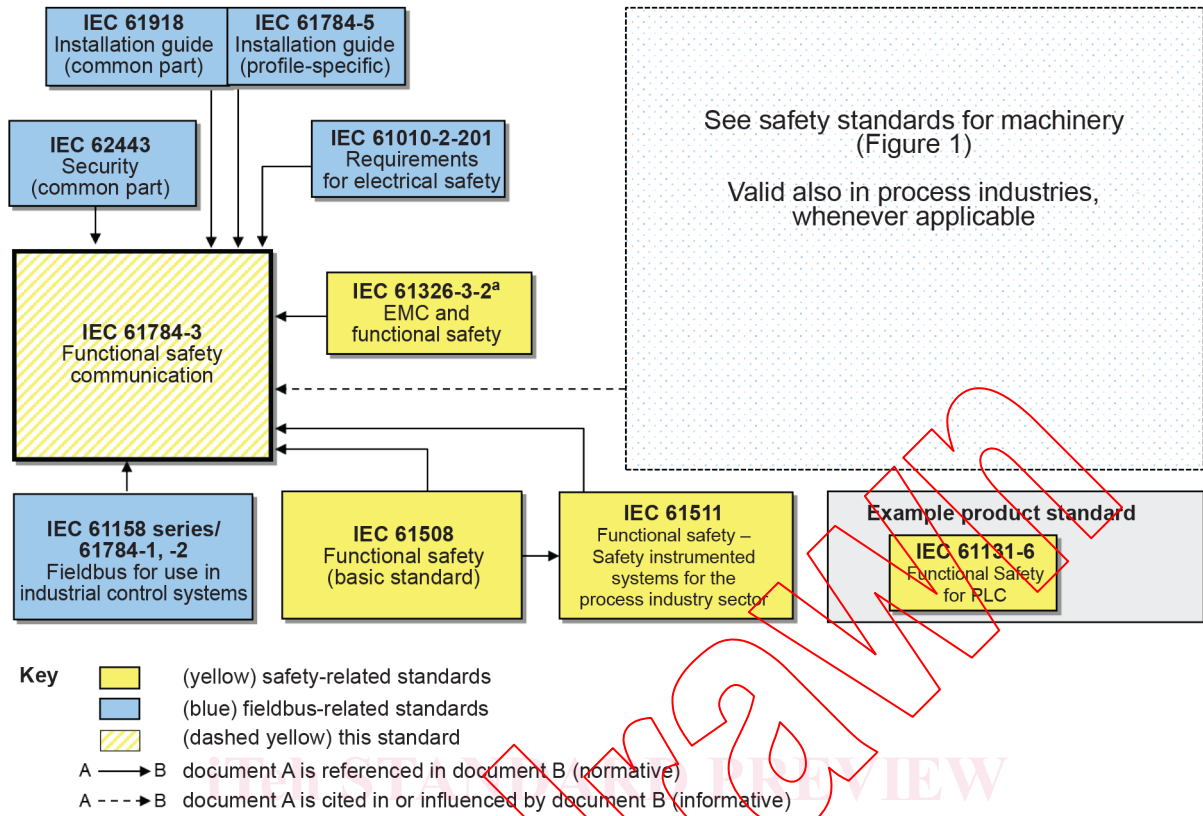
IEC 61918
Installation guide
(common part)

IEC 61784-5
Installation guide
(profile-specific)

IEC 62443
Security
(common part)

IEC 61010-2-201
Requirements
for electrical safety

See safety standards for machinery
(Figure 1)

Valid also in process industries,
whenever applicable

IEC 61326-3-2$^a$
EMC and
functional safety

IEC 61784-3
Functional safety
communication

IEC 61158 series/
61784-1, -2
Fieldbus for use in
industrial control systems

IEC 61508
Functional safety
(basic standard)

IEC 61511
Functional safety –
Safety instrumented
systems for the
process industry sector

Example product standard

IEC 61131-6
Functional Safety
for PLC

Key
(yellow) safety-related standards
(blue) fieldbus-related standards
(dashed yellow) this standard
A → B document A is referenced in document B (normative)
A - - → B document A is cited in or influenced by document B (informative)

iTeh STANDARD PREVIEW

Withdrawn